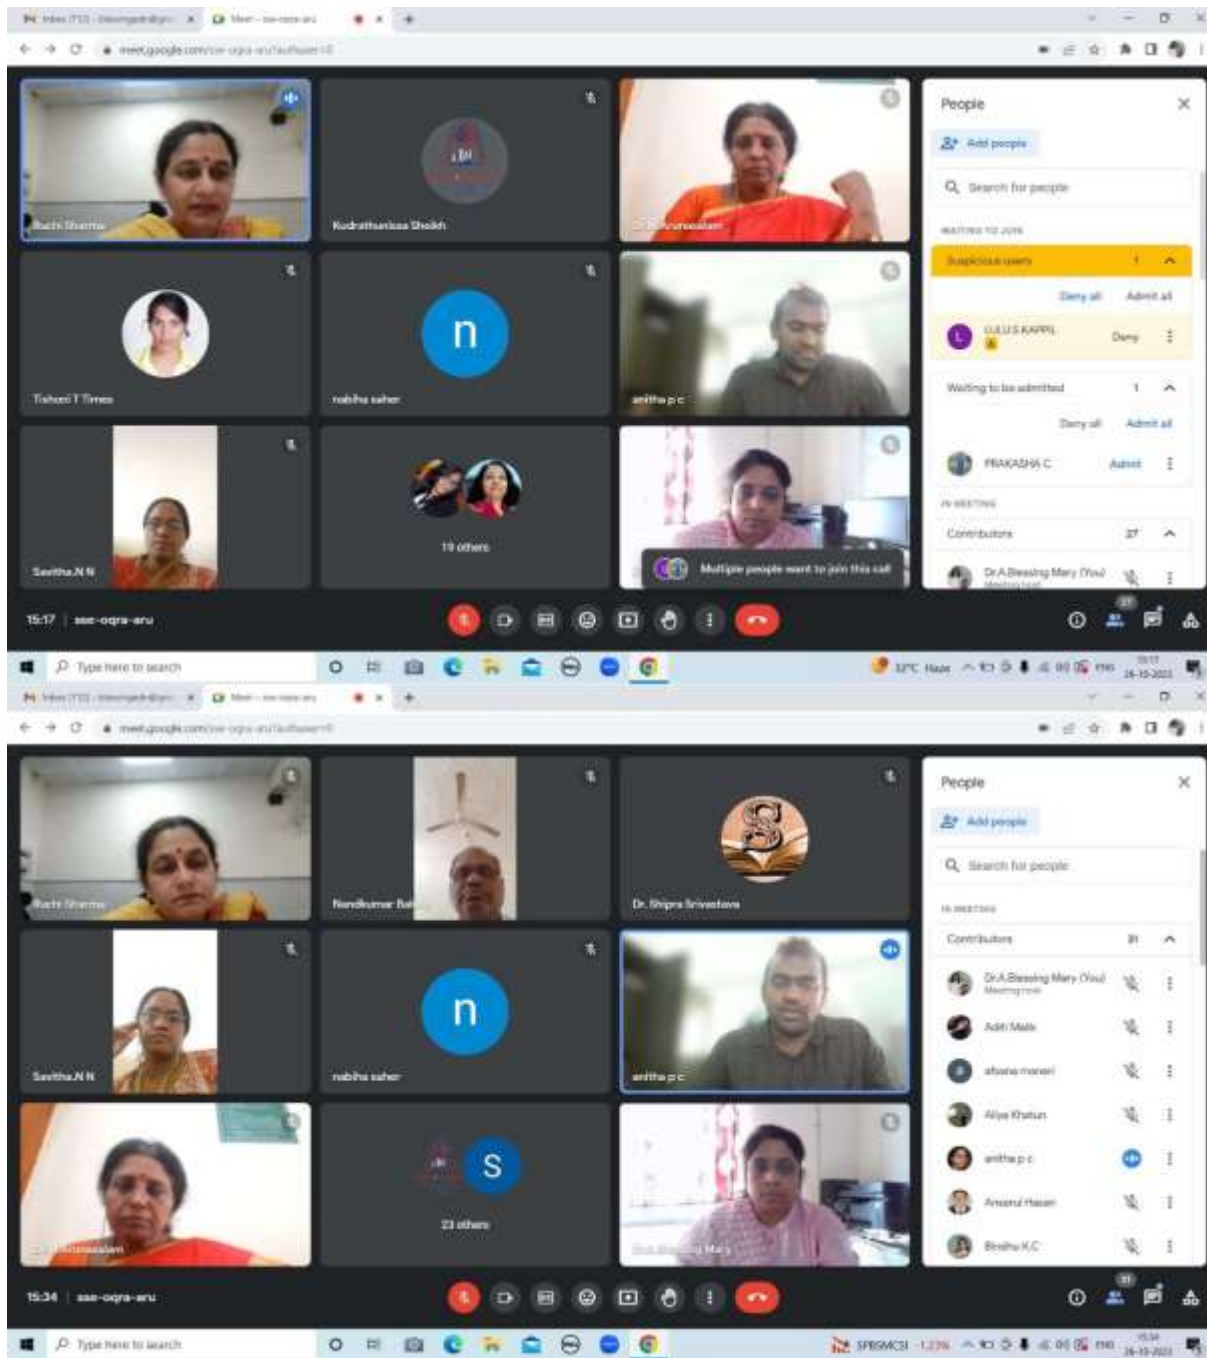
Inbox (713) - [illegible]
Meet – sse-oqra-aru
meet.google.com/sse-oqra-aru?authuser=0

Ruchi Sharma
Kudrathunissa Shaikh
Dr. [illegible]
Tisheni T Times
n
nabiha saher
anitha p c
Savitha.N.N
19 others
Multiple people want to join this call

People
Add people
Search for people
WAITING TO JOIN
Suspicious users 1
Deny all Admit all
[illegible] Deny
Waiting to be admitted 1
Deny all Admit all
PRAKASHA C Admit
IN MEETING
Contributors 27
Dr.A.Blessing Mary (You)
Meeting host

15:17 | sse-oqra-aru

Type here to search
32°C Haze
ENG 15:17 26-10-2023

Inbox (713) - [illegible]
Meet – sse-oqra-aru
meet.google.com/sse-oqra-aru?authuser=0

Ruchi Sharma
Nandkumar Bal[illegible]
Dr. Shipra Srivastava
Savitha.N.N
n
nabiha saher
anitha p c
S
23 others
Dr. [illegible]
Dr.A.Blessing Mary

People
Add people
Search for people
IN MEETING
Contributors 31
Dr.A.Blessing Mary (You)
Meeting host
Aditi Malik
afsana maneri
Aliya Khatun
anitha p c
Ansarul Hasan
Bindhu K.C

15:34 | sse-oqra-aru

Type here to search
SPBSMCSI -1.23%
ENG 15:34 26-10-2023